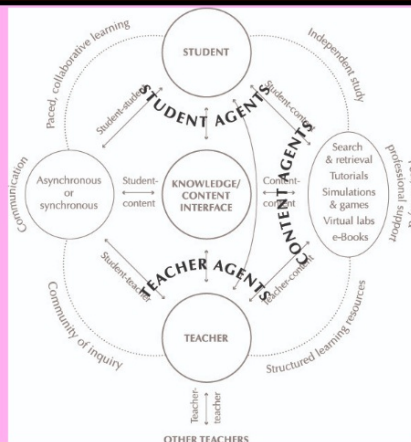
STUDENT

Paced, collaborative learning

Independent study

STUDENT AGENTS

Student-student

Student-content

Communication

Asynchronous or synchronous

Student-content

KNOWLEDGE/ CONTENT INTERFACE

Content-content

CONTENT AGENTS

Search & retrieval
Tutorials
Simulations & games
Virtual labs
e-Books

professional support

Student-teacher

TEACHER AGENTS

Teacher-content

Community of inquiry

TEACHER

Structured learning resources

Teacher-teacher

OTHER TEACHERS